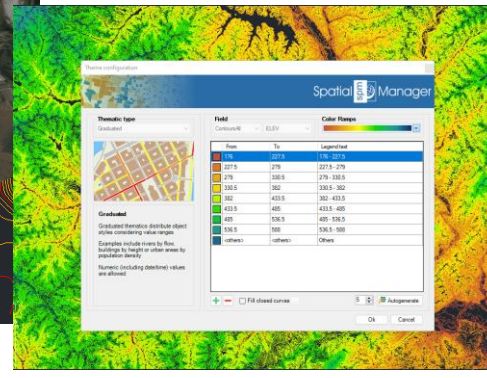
Theme configuration

Spatial spm Manager

Thematic type

Graduated

Graduated

Graduated thematics distribute object styles considering value ranges

Examples include rivers by flow, buildings by height or urban areas by population density

Numeric (including datetime) values are allowed

Field

Contours40

ELEV

Color Ramps

| | From | To | Legend text |
|---|---|---|---|
| | 176 | 227.5 | 176 - 227.5 |
| | 227.5 | 279 | 227.5 - 279 |
| | 279 | 330.5 | 279 - 330.5 |
| | 330.5 | 382 | 330.5 - 382 |
| | 382 | 433.5 | 382 - 433.5 |
| | 433.5 | 485 | 433.5 - 485 |
| | 485 | 536.5 | 485 - 536.5 |
| | 536.5 | 588 | 536.5 - 588 |
| | <others> | <others> | Others |

Fill closed curves

5

Autogenerate

Ok

Cancel